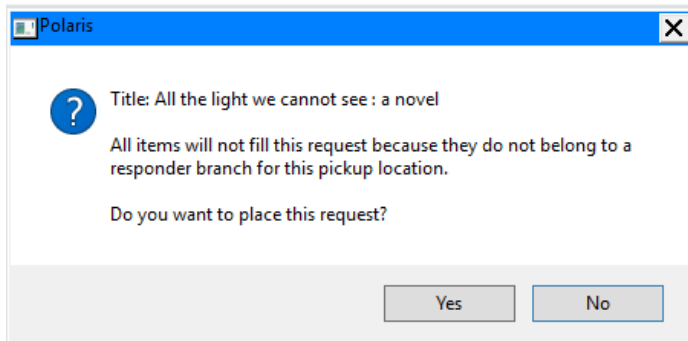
Polaris

Title: All the light we cannot see : a novel

All items will not fill this request because they do not belong to a responder branch for this pickup location.

Do you want to place this request?

Yes

No